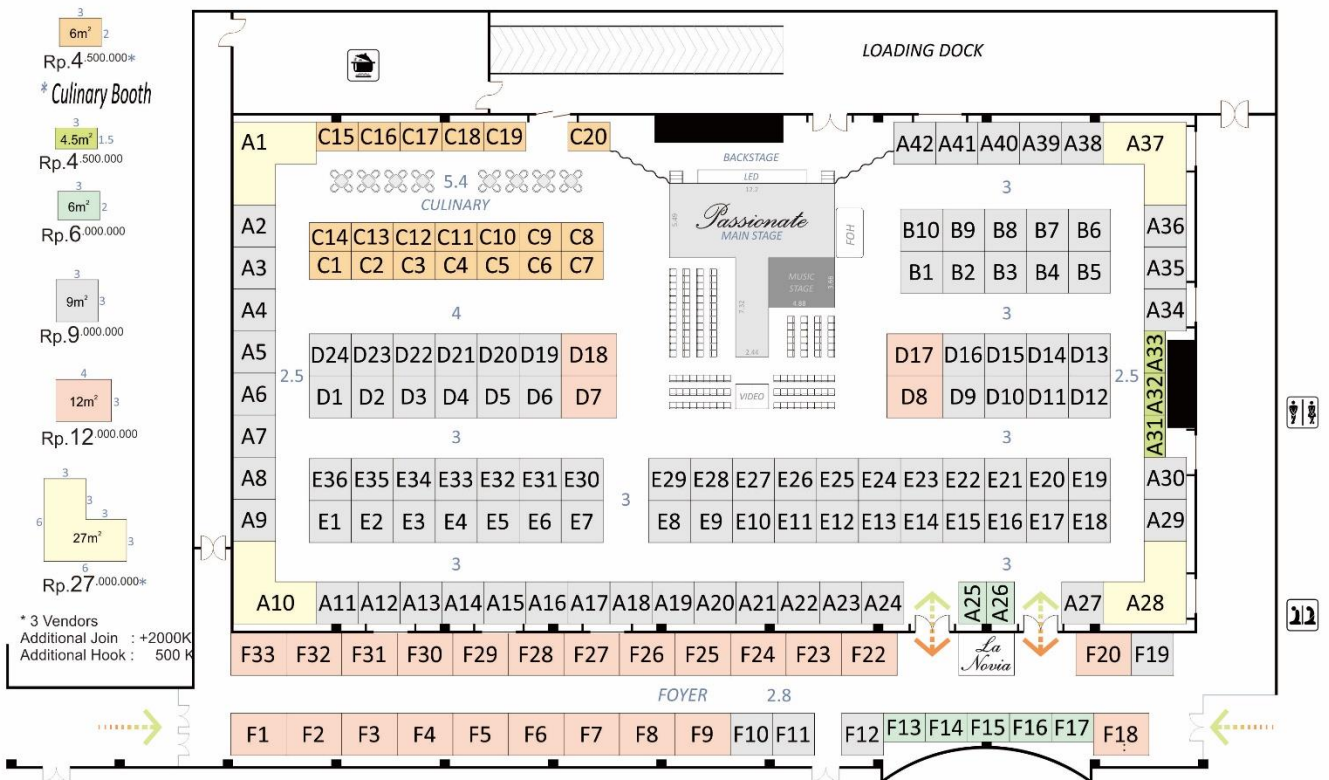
3
$6m^2$ 2
Rp.4.500.000*
* Culinary Booth
3
$4.5m^2$ 1.5
Rp.4.500.000
3
$6m^2$ 2
Rp.6.000.000
3
$9m^2$ 3
Rp.9.000.000
4
$12m^2$ 3
Rp.12.000.000
3
3
3
6
$27m^2$ 3
6
Rp.27.000.000*

* 3 Vendors
Additional Join : +2000K
Additional Hook : 500 K

LOADING DOCK

A1 C15 C16 C17 C18 C19 C20 A42 A41 A40 A39 A38 A37

BACKSTAGE
LED
Passionate
MAIN STAGE
FOH
MUSIC STAGE
VIDEO

5.4
CULINARY

C14 C13 C12 C11 C10 C9 C8
C1 C2 C3 C4 C5 C6 C7

3
B10 B9 B8 B7 B6
B1 B2 B3 B4 B5

A2 A3 A4 A5 A6 A7 A8 A9 A10
A36 A35 A34 A33 A32 A31 A30 A29 A28

4
3
D24 D23 D22 D21 D20 D19 D18
D1 D2 D3 D4 D5 D6 D7
2.5
D17 D16 D15 D14 D13
D8 D9 D10 D11 D12
2.5

3
3
E36 E35 E34 E33 E32 E31 E30
E1 E2 E3 E4 E5 E6 E7
3
E29 E28 E27 E26 E25 E24 E23 E22 E21 E20 E19
E8 E9 E10 E11 E12 E13 E14 E15 E16 E17 E18

3
3
A11 A12 A13 A14 A15 A16 A17 A18 A19 A20 A21 A22 A23 A24 A25 A26 A27

F33 F32 F31 F30 F29 F28 F27 F26 F25 F24 F23 F22
La Novia
F20 F19

FOYER
2.8

F1 F2 F3 F4 F5 F6 F7 F8 F9 F10 F11 F12 F13 F14 F15 F16 F17 F18